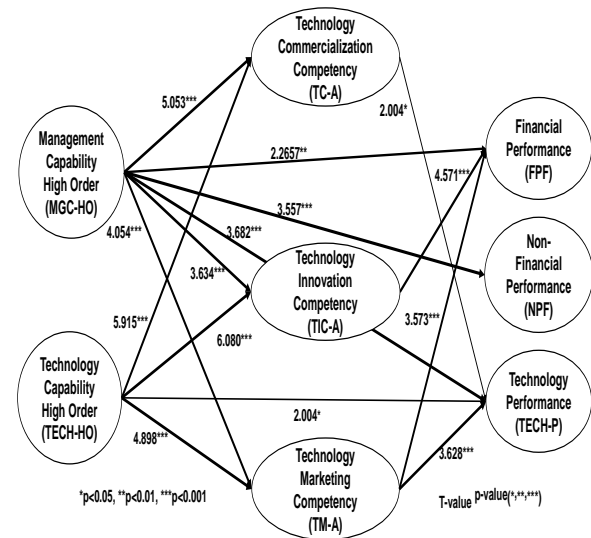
Technology Commercialization Competency (TC-A)

Management Capability High Order (MGC-HO)

5.053***

2.004*

Financial Performance (FPF)

2.2657**

4.571***

3.557***

3.682***

4.054***

Non-Financial Performance (NPF)

3.634***

Technology Innovation Competency (TIC-A)

5.915***

3.573***

6.080***

Technology Capability High Order (TECH-HO)

Technology Performance (TECH-P)

2.004*

4.898***

3.628***

Technology Marketing Competency (TM-A)

*p<0.05, **p<0.01, ***p<0.001

T-value p-value(*,**,***)